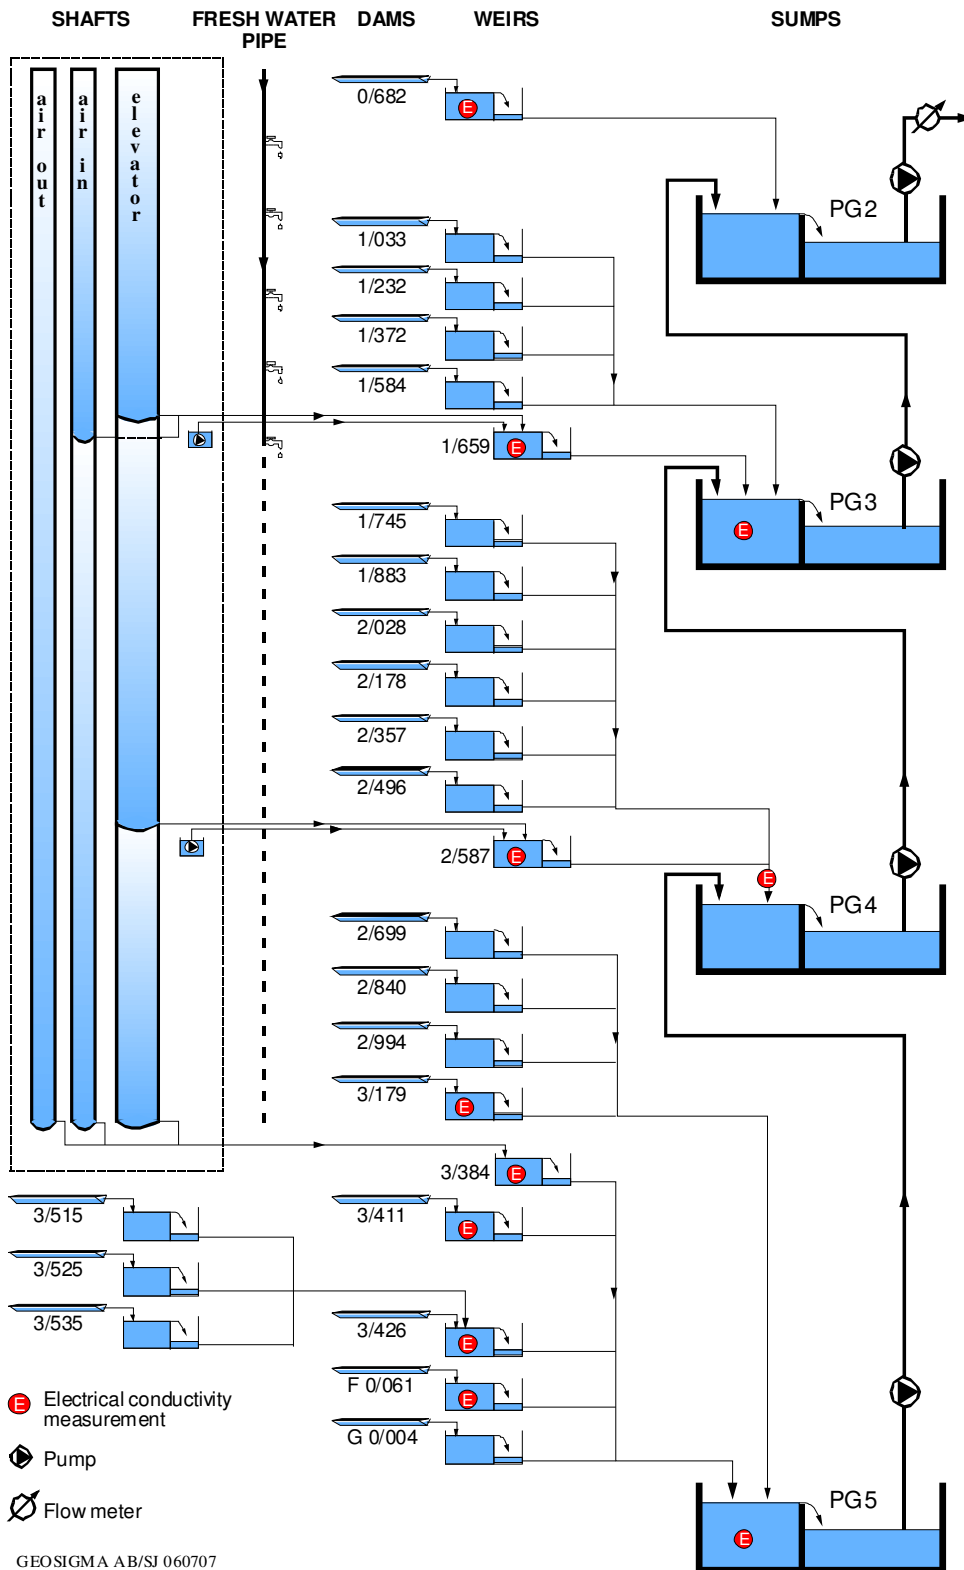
SHAFTS FRESH WATER PIPE DAMS WEIRS SUMPS

air out

air in

elevator

0/682
E

1/033
1/232
1/372
1/584
1/659 E

1/745
1/883
2/028
2/178
2/357
2/496
2/587 E

2/699
2/840
2/994
3/179 E
3/384 E
3/411 E

3/515
3/525
3/535

3/426 E
F 0/061 E
G 0/004

PG2
PG3
E
E
PG4
PG5
E

E Electrical conductivity measurement
Pump
Flow meter

GEOSIGMA AB/SJ 060707